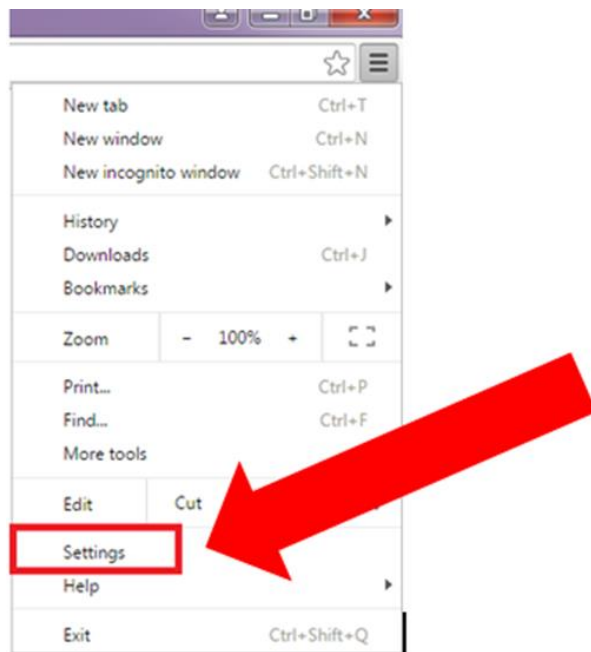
New tab Ctrl+T
New window Ctrl+N
New incognito window Ctrl+Shift+N

History
Downloads Ctrl+J
Bookmarks

Zoom - 100% +

Print... Ctrl+P
Find... Ctrl+F
More tools

Edit Cut

Settings
Help

Exit Ctrl+Shift+Q